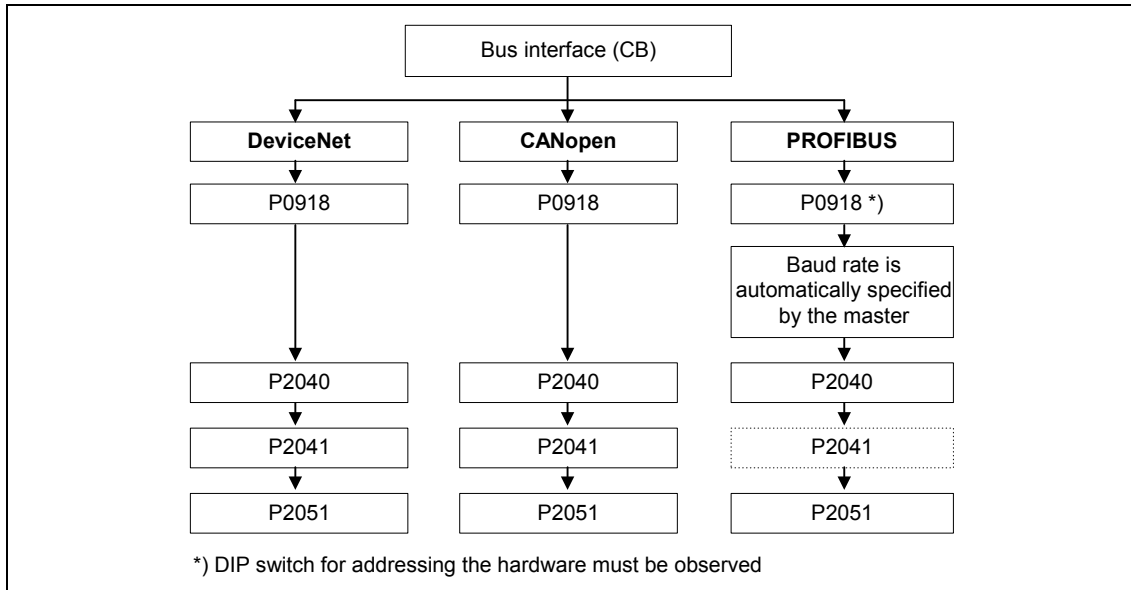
Bus interface (CB)

DeviceNet

P0918

P2040

P2041

P2051

CANopen

P0918

P2040

P2041

P2051

PROFIBUS

P0918 *)

Baud rate is automatically specified by the master

P2040

P2041

P2051

*) DIP switch for addressing the hardware must be observed